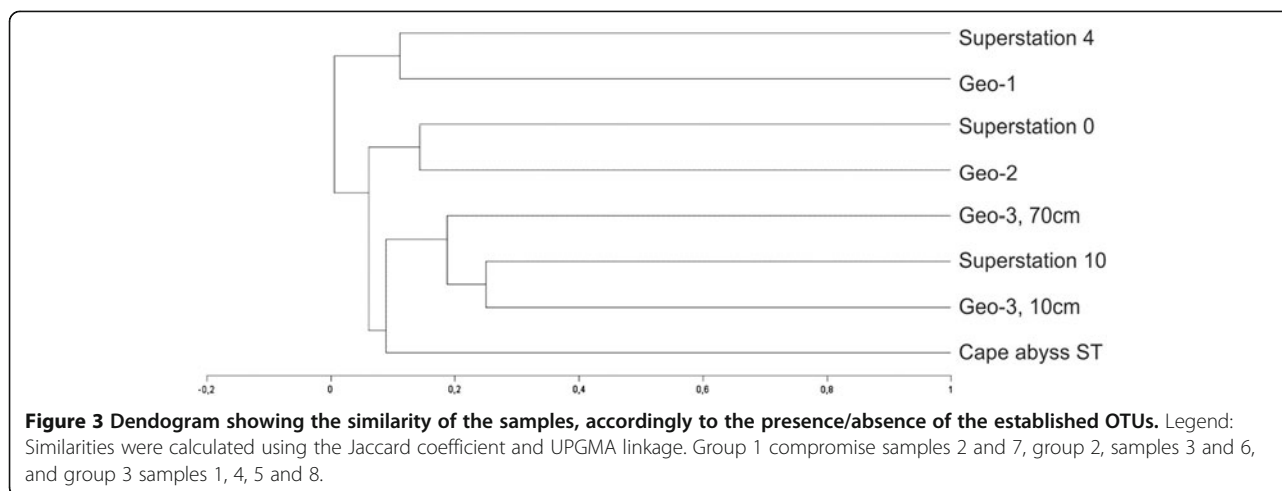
Superstation 4
Geo-1
Superstation 0
Geo-2
Geo-3, 70cm
Superstation 10
Geo-3, 10cm
Cape abyss ST

-0,2
0
0,2
0,4
0,6
0,8
1

**Figure 3 Dendogram showing the similarity of the samples, accordingly to the presence/absence of the established OTUs.** Legend: Similarities were calculated using the Jaccard coefficient and UPGMA linkage. Group 1 compromise samples 2 and 7, group 2, samples 3 and 6, and group 3 samples 1, 4, 5 and 8.